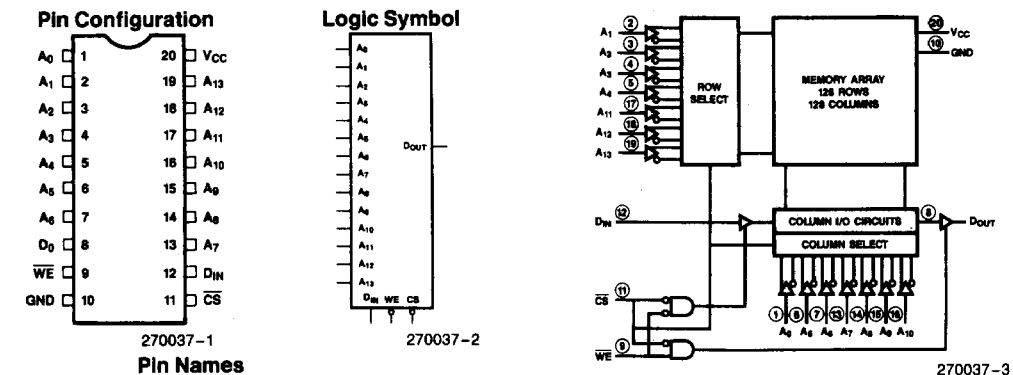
Pin Configuration

$A_0$ 1
$A_1$ 2
$A_2$ 3
$A_3$ 4
$A_4$ 5
$A_5$ 6
$A_6$ 7
$D_0$ 8
$\overline{WE}$ 9
GND 10
20 $V_{CC}$
19 $A_{13}$
18 $A_{12}$
17 $A_{11}$
16 $A_{10}$
15 $A_9$
14 $A_8$
13 $A_7$
12 $D_{IN}$
11 $\overline{CS}$

270037-1

Pin Names

Logic Symbol

$A_0$
$A_1$
$A_2$
$A_3$
$A_4$
$A_5$
$A_6$
$A_7$
$A_8$
$A_9$
$A_{10}$
$A_{11}$
$A_{12}$
$A_{13}$
$D_{OUT}$
$D_{IN}$ WE CS

270037-2

$A_1$ 2
$A_2$ 3
$A_3$ 4
$A_4$ 5
$A_4$ 6
$A_{11}$ 17
$A_{12}$ 18
$A_{13}$ 19

ROW SELECT

MEMORY ARRAY
128 ROWS
128 COLUMNS

20 $V_{CC}$
10 GND

$D_{IN}$ 12

COLUMN I/O CIRCUITS
COLUMN SELECT

8 $D_{OUT}$

$\overline{CS}$ 11
$\overline{WE}$ 9

1 6 7 13 14 15 16
$A_0$ $A_5$ $A_6$ $A_7$ $A_8$ $A_9$ $A_{10}$

270037-3